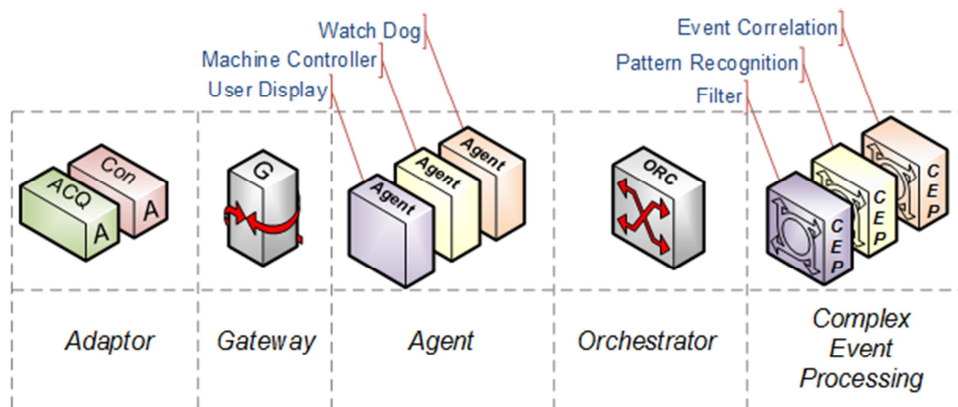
Watch Dog
Machine Controller
User Display

Event Correlation
Pattern Recognition
Filter

Con
A
ACQ
A

G

Agent
Agent
Agent

ORC

CEP
CEP
CEP

Adaptor

Gateway

Agent

Orchestrator

Complex Event Processing